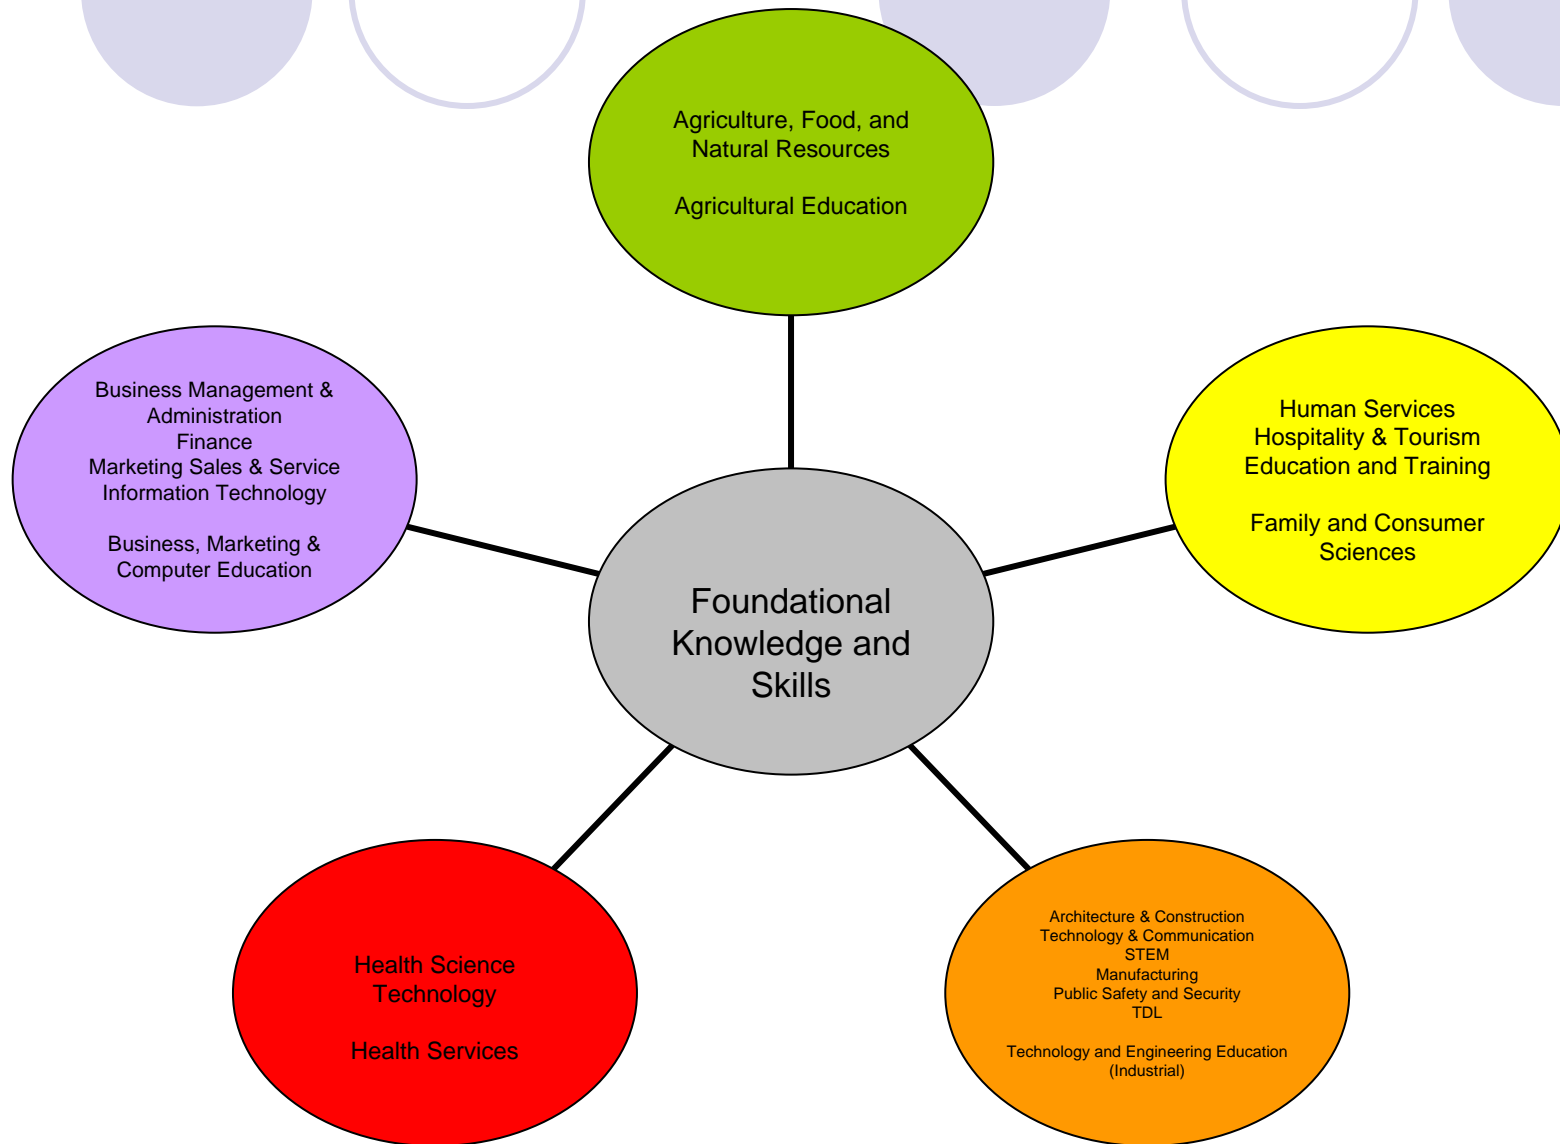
Agriculture, Food, and Natural Resources

Agricultural Education

Business Management & Administration
Finance
Marketing Sales & Service
Information Technology

Business, Marketing & Computer Education

Human Services
Hospitality & Tourism
Education and Training

Family and Consumer Sciences

Foundational Knowledge and Skills

Health Science Technology

Health Services

Architecture & Construction
Technology & Communication
STEM
Manufacturing
Public Safety and Security
TDL

Technology and Engineering Education (Industrial)